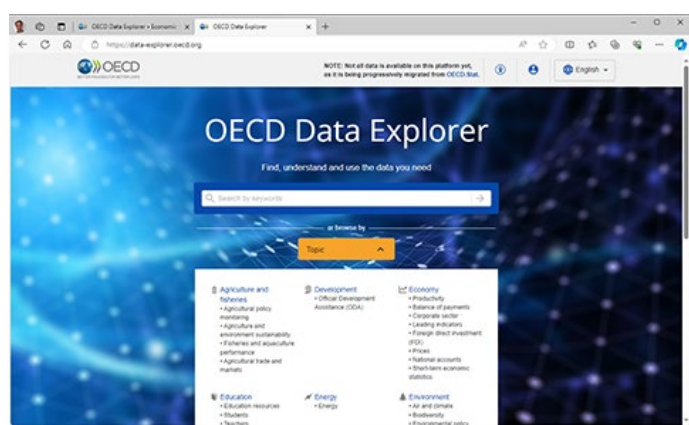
OECD Data Explorer • Economic ×
OECD Data Explorer ×
+
https://data-explorer.oecd.org

OECD

NOTE: Not all data is available on this platform yet, as it is being progressively migrated from OECD.Stat.

English

OECD Data Explorer

Find, understand and use the data you need

Search by keywords

or browse by

Topic

Agriculture and fisheries
• Agricultural policy monitoring
• Agriculture and environment sustainability
• Fisheries and aquaculture performance
• Agricultural trade and markets

Development
• Official Development Assistance (ODA)

Economy
• Productivity
• Balance of payments
• Corporate sector
• Leading indicators
• Foreign direct investment (FDI)
• Prices
• National accounts
• Short-term economic statistics

Education
• Education resources
• Students
• Teachers

Energy
• Energy

Environment
• Air and climate
• Biodiversity
• Environmental policy